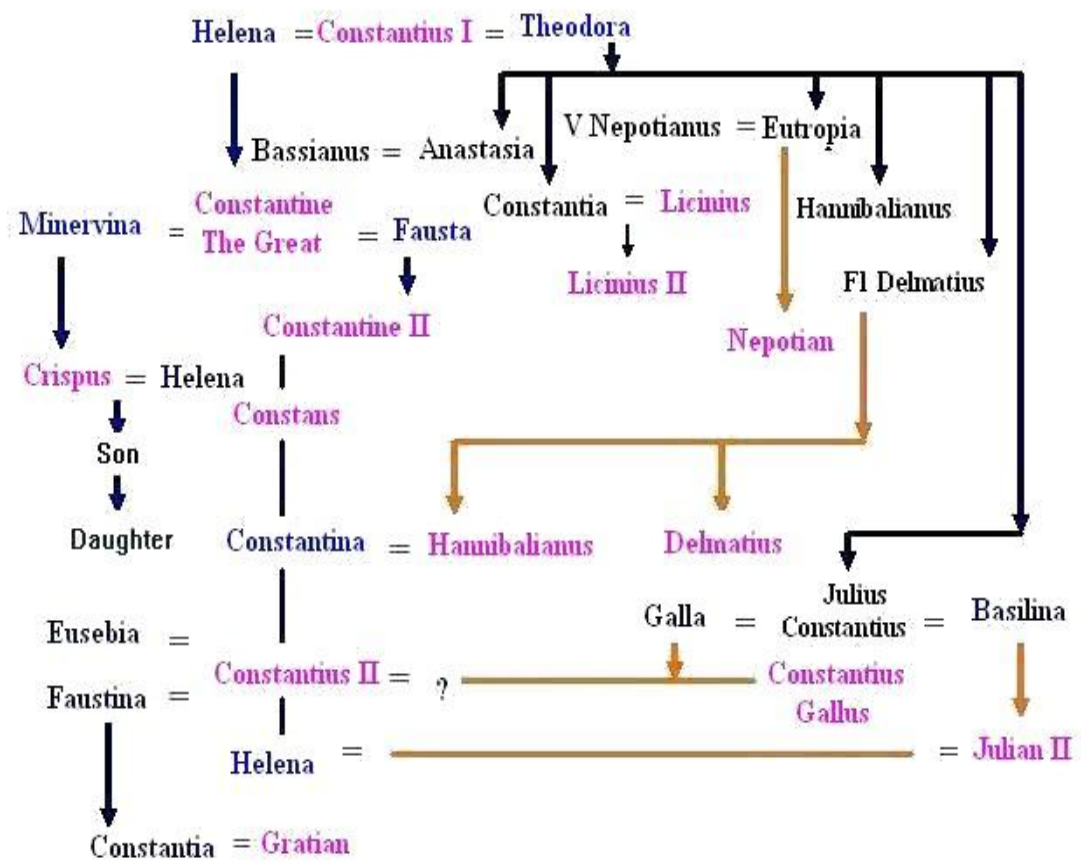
Helena = Constantius I = Theodora

Bassianus = Anastasia

V Nepotianus = Eutropia

Constantia = Licinius

Hannibalianus

Minervina = Constantine The Great = Fausta

Licinius II

Fl Delmatius

Constantine II

Nepotian

Crispus = Helena

Constans

Son

Daughter

Constantina = Hannibalianus

Delmatius

Julius Constantius

Galla = Julius Constantius = Basilina

Eusebia =

Faustina =

Constantius II = ?

Constantius Gallus

Helena =

= Julian II

Constantia = Gratian